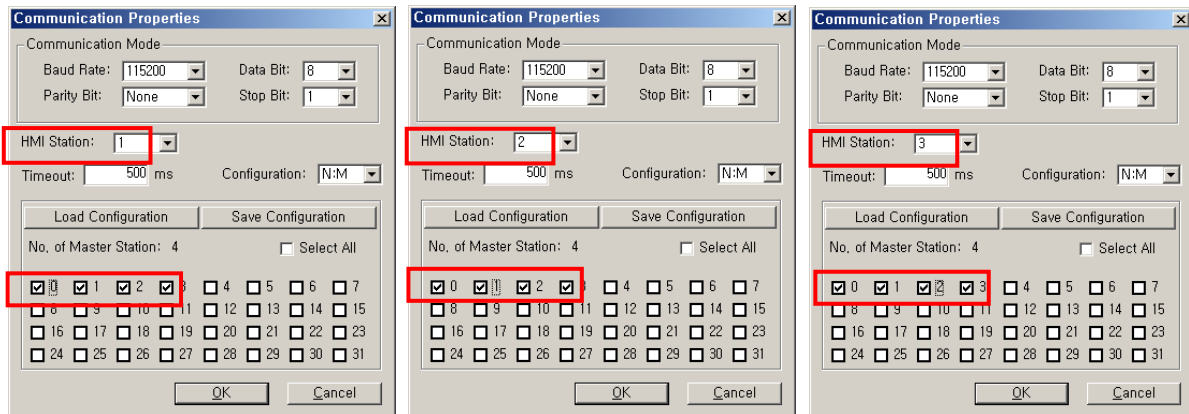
Communication Properties

Communication Mode

Baud Rate: 115200

Data Bit: 8

Parity Bit: None

Stop Bit: 1

HMI Station: 1

Timeout: 500 ms

Configuration: N:M

Load Configuration

Save Configuration

No. of Master Station: 4

Select All

0 1 2 3 4 5 6 7
8 9 10 11 12 13 14 15
16 17 18 19 20 21 22 23
24 25 26 27 28 29 30 31

OK

Cancel

Communication Properties

Communication Mode

Baud Rate: 115200

Data Bit: 8

Parity Bit: None

Stop Bit: 1

HMI Station: 2

Timeout: 500 ms

Configuration: N:M

Load Configuration

Save Configuration

No. of Master Station: 4

Select All

0 1 2 3 4 5 6 7
8 9 10 11 12 13 14 15
16 17 18 19 20 21 22 23
24 25 26 27 28 29 30 31

OK

Cancel

Communication Properties

Communication Mode

Baud Rate: 115200

Data Bit: 8

Parity Bit: None

Stop Bit: 1

HMI Station: 3

Timeout: 500 ms

Configuration: N:M

Load Configuration

Save Configuration

No. of Master Station: 4

Select All

0 1 2 3 4 5 6 7
8 9 10 11 12 13 14 15
16 17 18 19 20 21 22 23
24 25 26 27 28 29 30 31

OK

Cancel